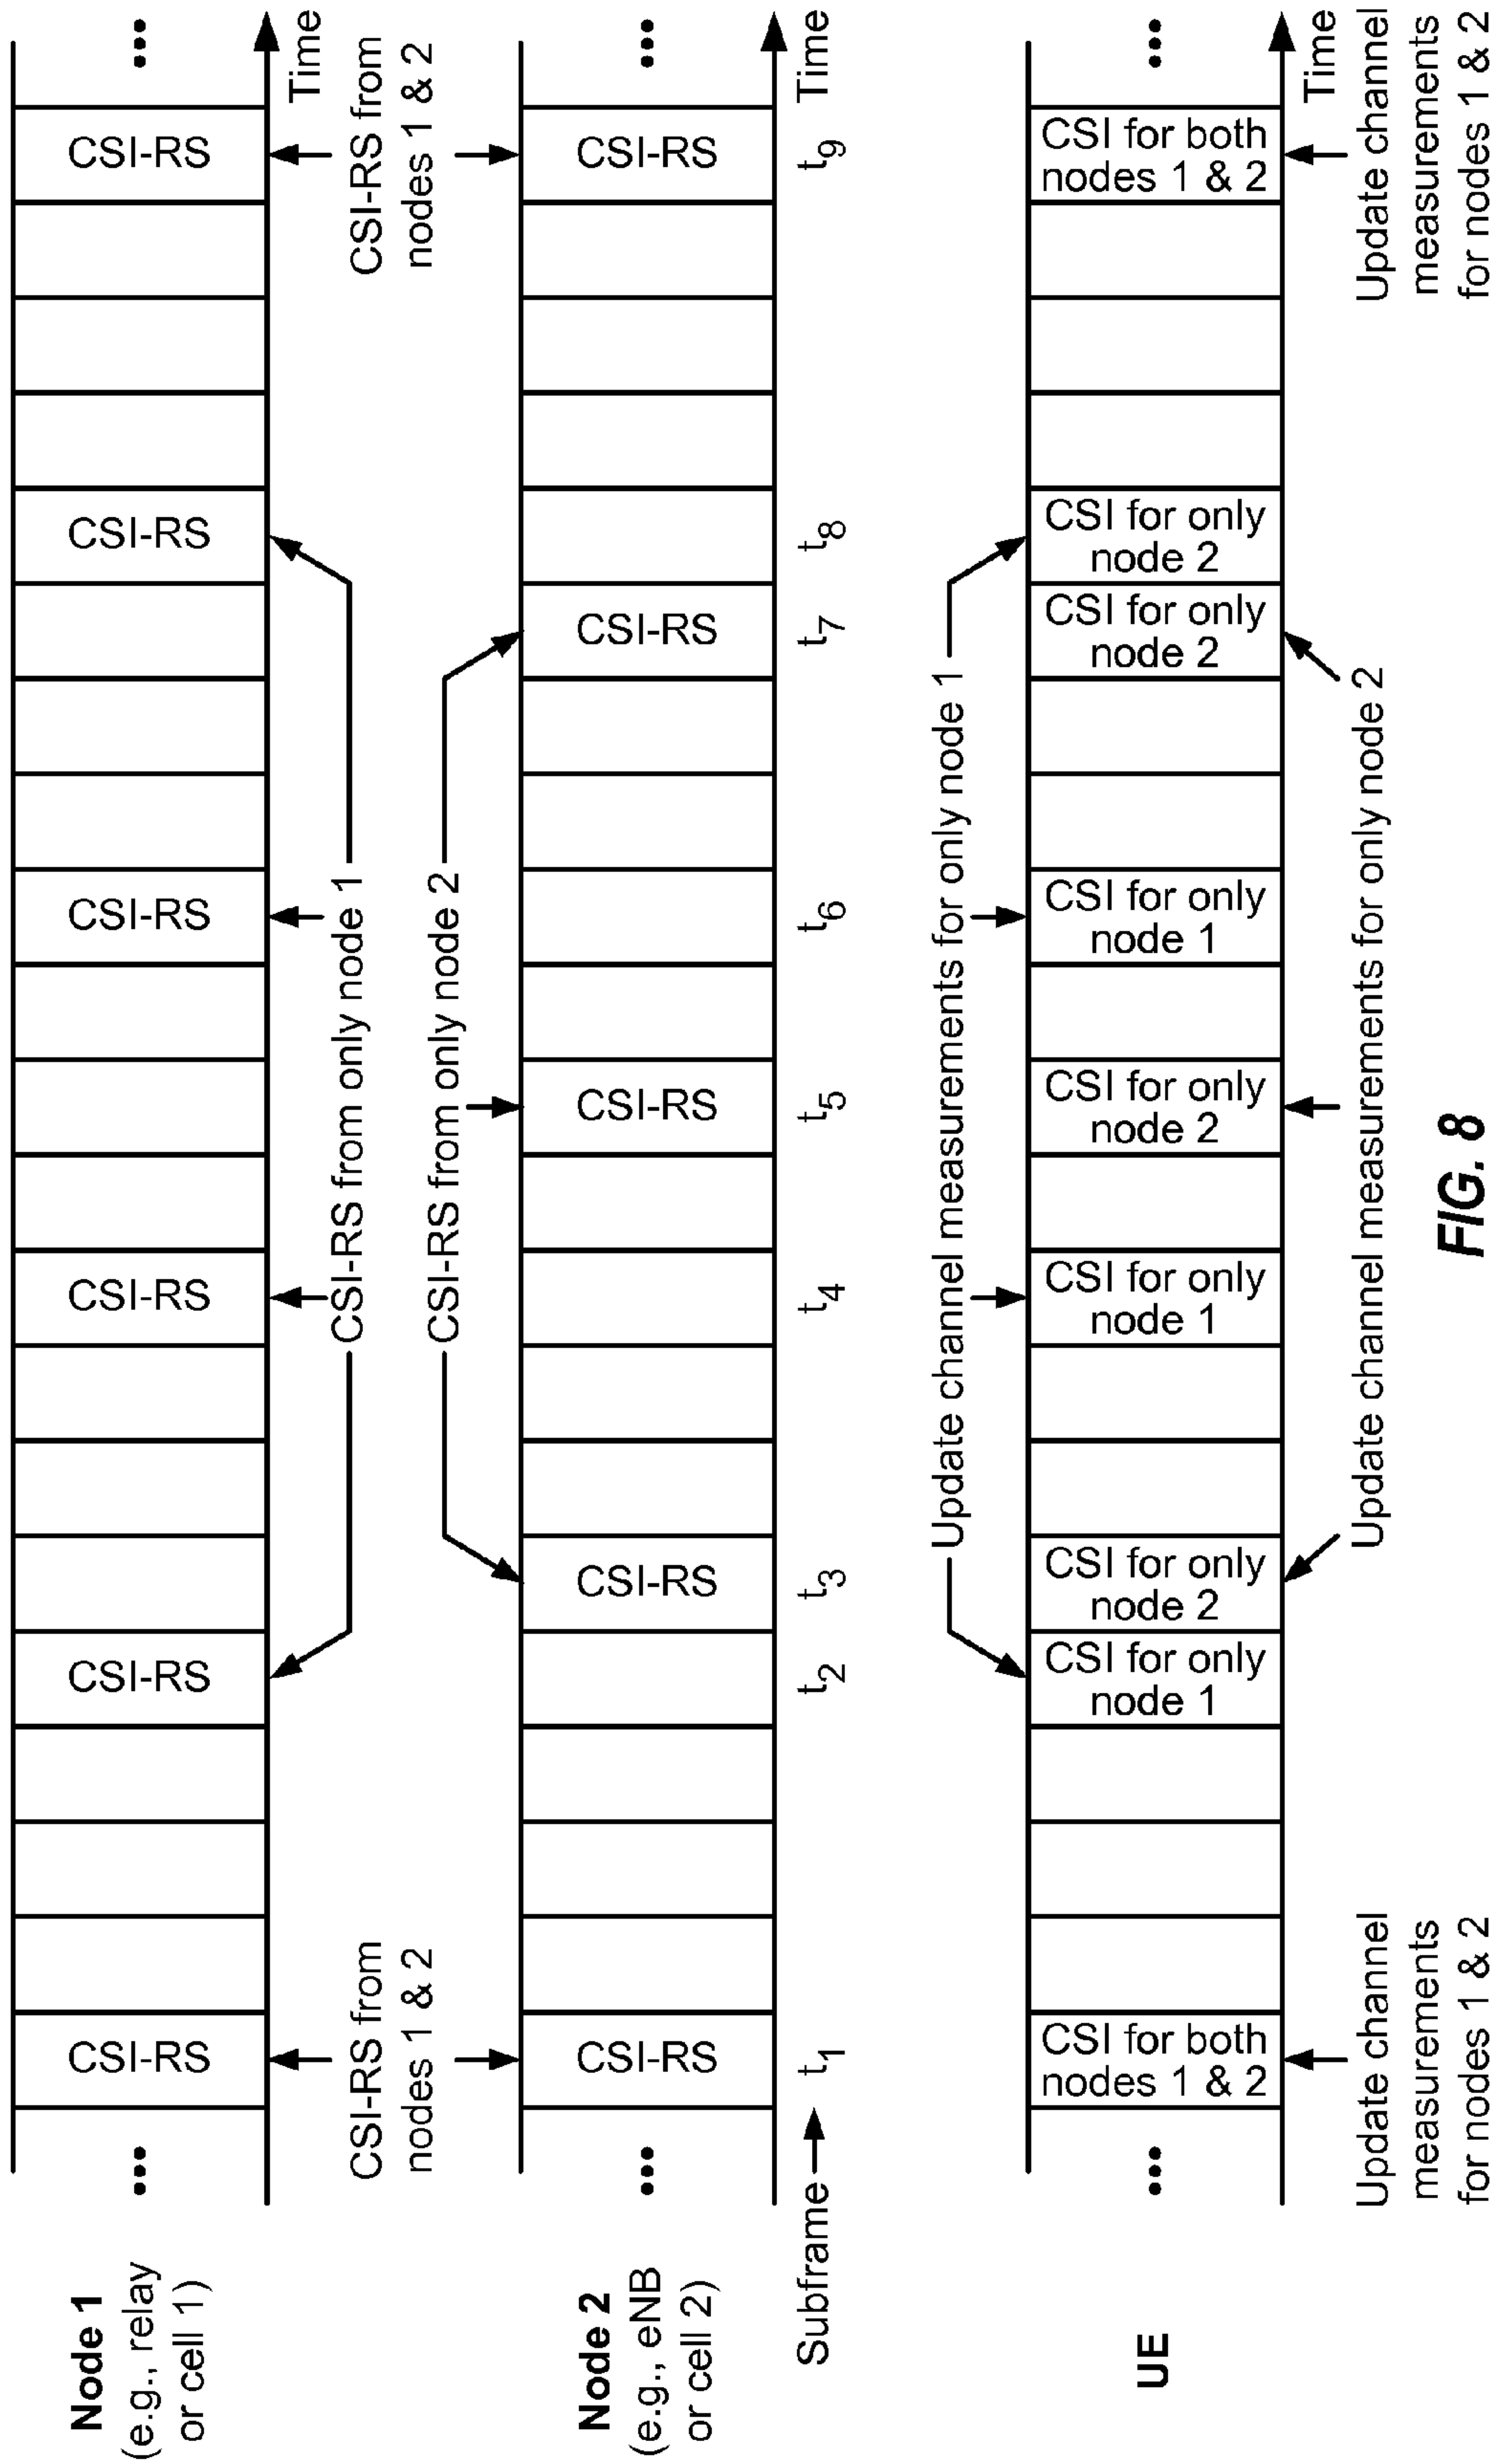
Node 1
(e.g., relay or cell 1)

•••
CSI-RS
CSI-RS
CSI-RS
CSI-RS
CSI-RS
•••
Time

CSI-RS from nodes 1 & 2
CSI-RS from only node 1
CSI-RS from nodes 1 & 2
CSI-RS from only node 2

Node 2
(e.g., eNB or cell 2)

•••
CSI-RS
CSI-RS
CSI-RS
CSI-RS
CSI-RS
•••
Time

Subframe
$t_1$
$t_2$
$t_3$
$t_4$
$t_5$
$t_6$
$t_7$
$t_8$
$t_9$

UE

•••
CSI for both nodes 1 & 2
CSI for only node 1
CSI for only node 2
CSI for only node 1
CSI for only node 2
CSI for only node 1
CSI for only node 2
CSI for only node 2
CSI for both nodes 1 & 2
•••
Time

Update channel measurements for only node 1
Update channel measurements for nodes 1 & 2
Update channel measurements for only node 2
Update channel measurements for nodes 1 & 2

FIG. 8